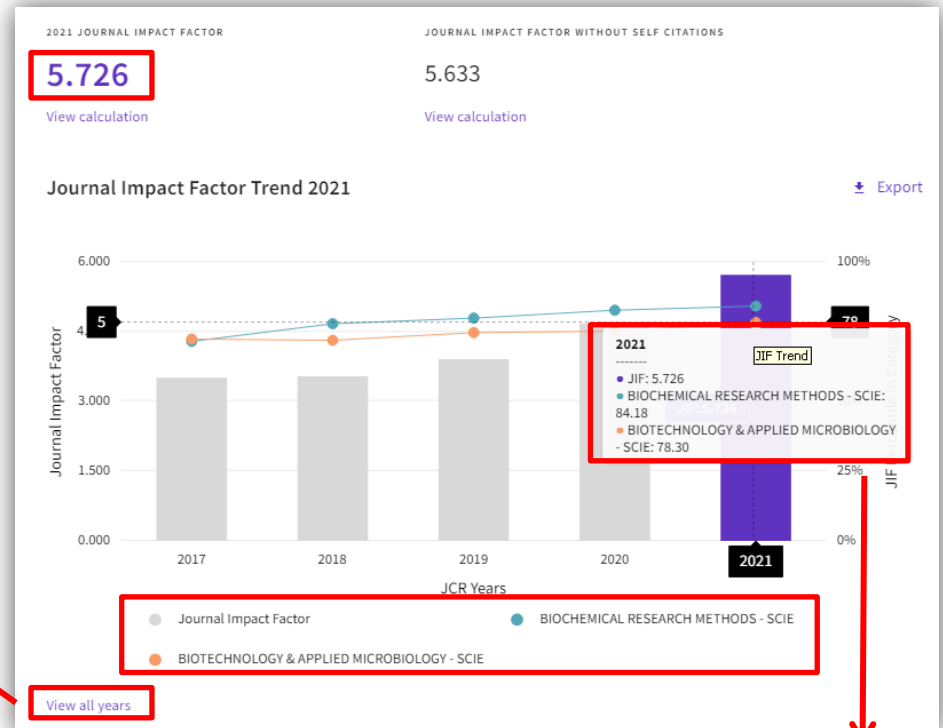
2021 JOURNAL IMPACT FACTOR

5.726

View calculation

JOURNAL IMPACT FACTOR WITHOUT SELF CITATIONS

5.633

View calculation

Journal Impact Factor Trend 2021

Export

6.000

4

3.000

1.500

0.000

Journal Impact Factor

5

78

100%

25%

0%

JIF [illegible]

2017

2018

2019

2020

2021

JCR Years

2021

--------

• JIF: 5.726

• BIOCHEMICAL RESEARCH METHODS - SCIE: 84.18

• BIOTECHNOLOGY & APPLIED MICROBIOLOGY - SCIE: 78.30

JIF Trend

JIF: 5.726

Journal Impact Factor

BIOCHEMICAL RESEARCH METHODS - SCIE

BIOTECHNOLOGY & APPLIED MICROBIOLOGY - SCIE

View all years